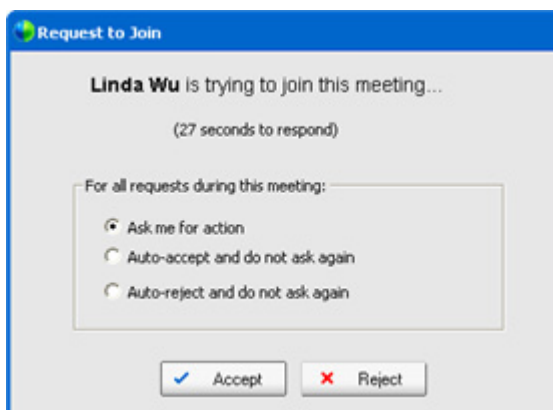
Request to Join

**Linda Wu** is trying to join this meeting...

(27 seconds to respond)

For all requests during this meeting:

Ask me for action

Auto-accept and do not ask again

Auto-reject and do not ask again

Accept

Reject